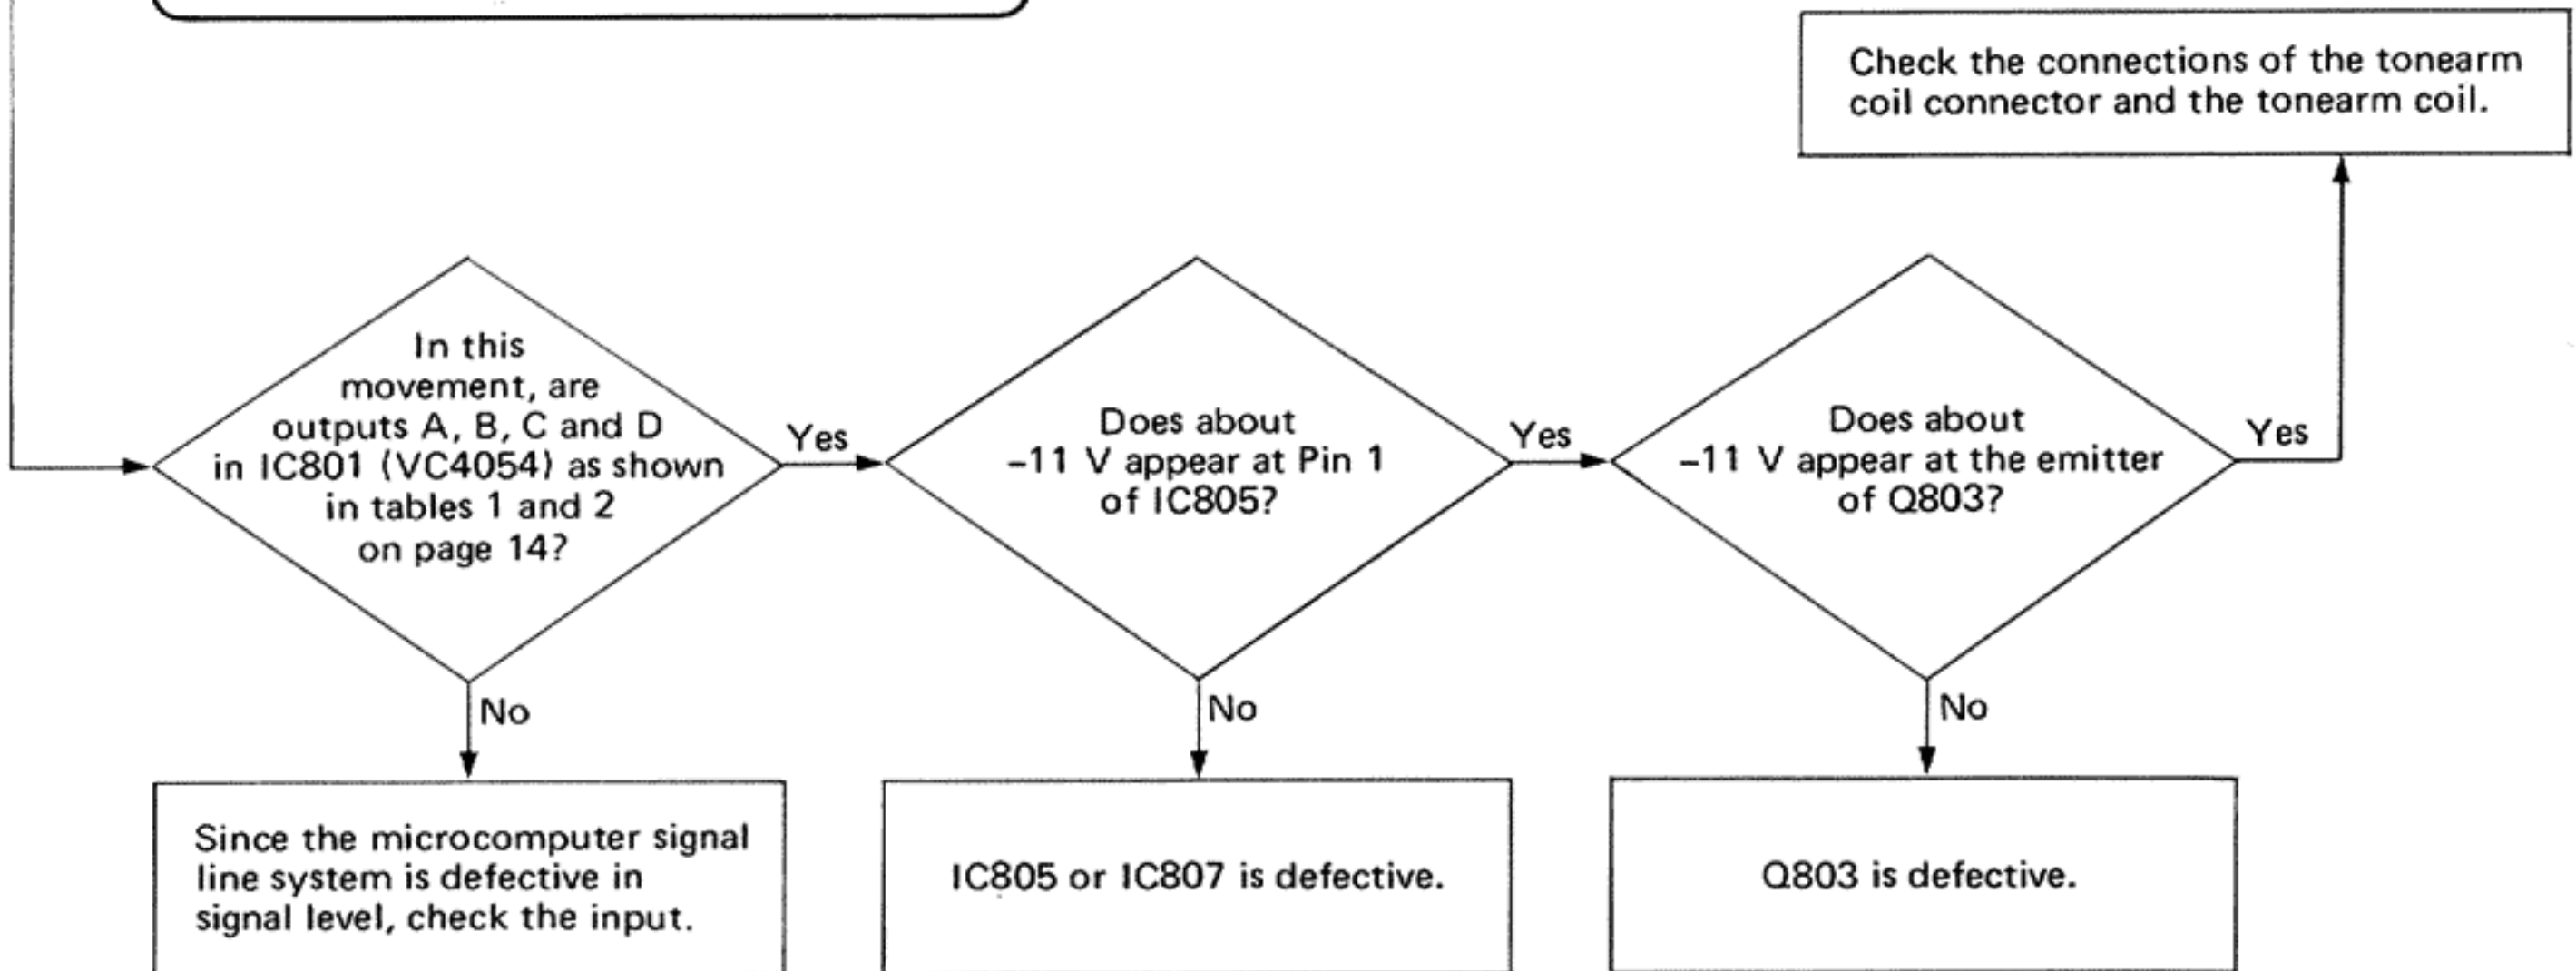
Check the connections of the tonearm coil connector and the tonearm coil.

In this movement, are outputs A, B, C and D in IC801 (VC4054) as shown in tables 1 and 2 on page 14?

Yes

Does about –11 V appear at Pin 1 of IC805?

Yes

Does about –11 V appear at the emitter of Q803?

Yes

No

No

No

Since the microcomputer signal line system is defective in signal level, check the input.

IC805 or IC807 is defective.

Q803 is defective.